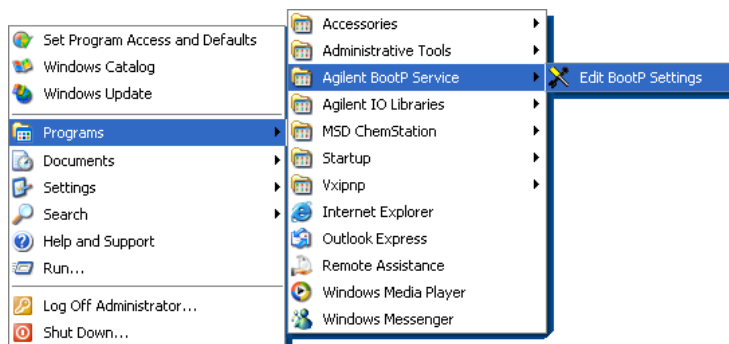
Set Program Access and Defaults
Windows Catalog
Windows Update
Programs
Documents
Settings
Search
Help and Support
Run...
Log Off Administrator...
Shut Down...

Accessories
Administrative Tools
Agilent BootP Service
Agilent IO Libraries
MSD ChemStation
Startup
Vxipnp
Internet Explorer
Outlook Express
Remote Assistance
Windows Media Player
Windows Messenger

Edit BootP Settings